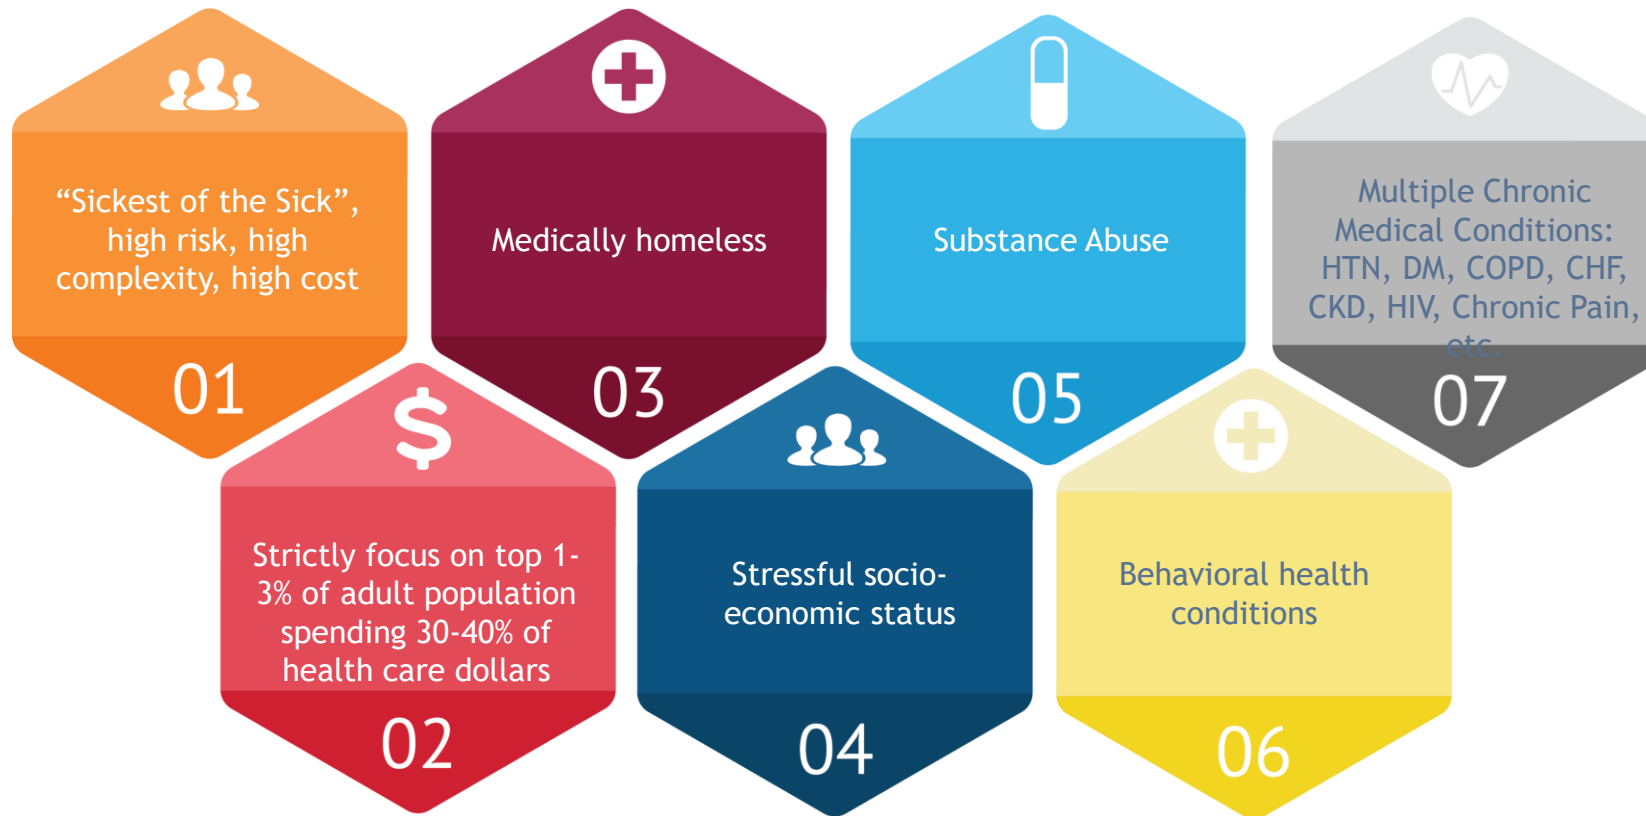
“Sickest of the Sick”, high risk, high complexity, high cost

01

$

Strictly focus on top 1-3% of adult population spending 30-40% of health care dollars

02

Medically homeless

03

Stressful socio-economic status

04

Substance Abuse

05

Behavioral health conditions

06

Multiple Chronic Medical Conditions: HTN, DM, COPD, CHF, CKD, HIV, Chronic Pain, etc.

07